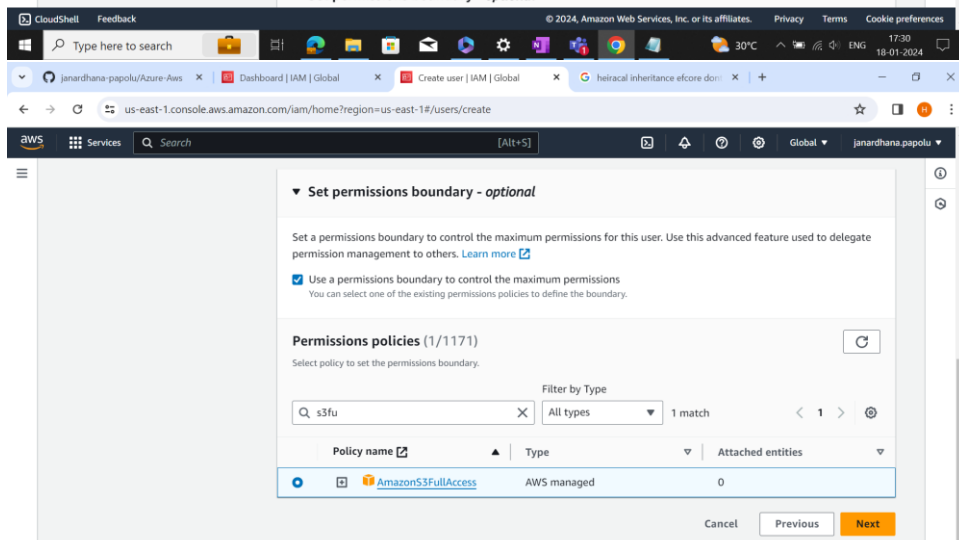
CloudShell Feedback © 2024, Amazon Web Services, Inc. or its affiliates. Privacy Terms Cookie preferences

Type here to search

30°C ENG 17:30 18-01-2024

janardhana-papolu/Azure-Aws × Dashboard | IAM | Global × Create user | IAM | Global × heiracal inheritance efcore dont × +

us-east-1.console.aws.amazon.com/iam/home?region=us-east-1#/users/create

aws Services Search [Alt+S] Global ▾ janardhana.papolu ▾

▾ Set permissions boundary - optional

Set a permissions boundary to control the maximum permissions for this user. Use this advanced feature used to delegate permission management to others. Learn more

Use a permissions boundary to control the maximum permissions
You can select one of the existing permissions policies to define the boundary.

Permissions policies (1/1171)
Select policy to set the permissions boundary.

Filter by Type

s3fu All types 1 match 1

| Policy name | Type | Attached entities |
|---|---|---|
| AmazonS3FullAccess | AWS managed | 0 |

Cancel Previous Next